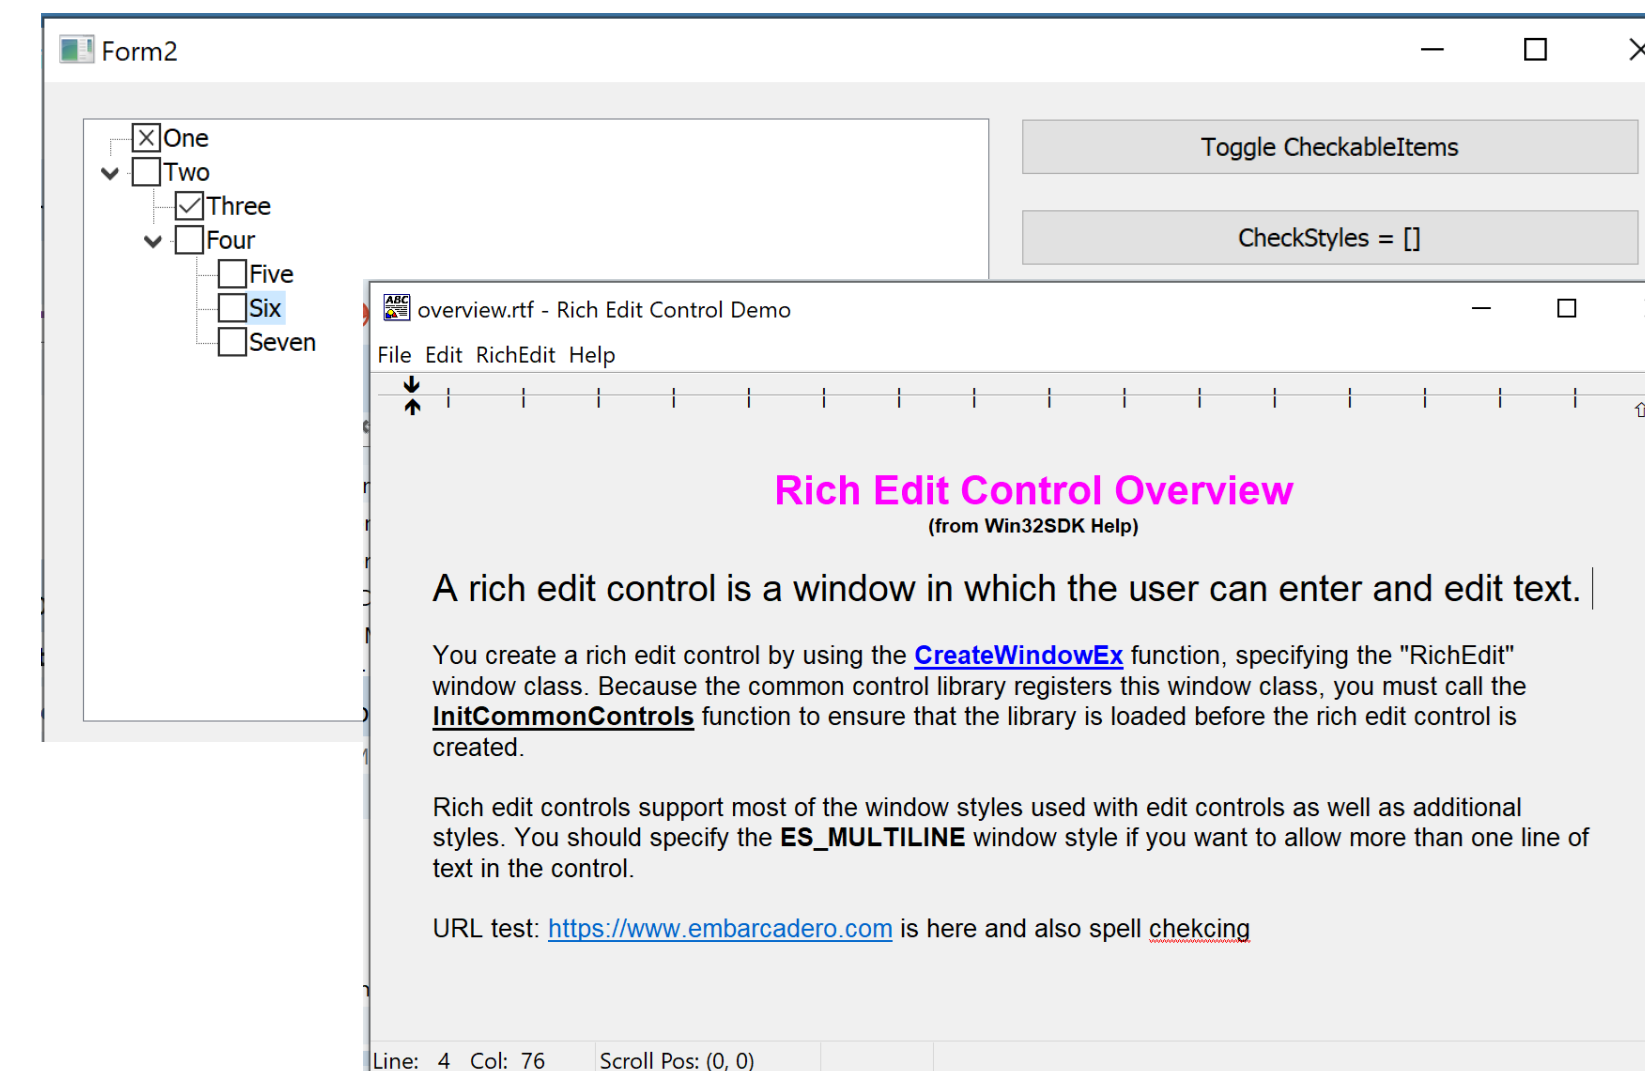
Form2

One
Two
Three
Four
Five
Six
Seven

Toggle CheckableItems

CheckStyles = []

overview.rtf - Rich Edit Control Demo

File Edit RichEdit Help

Rich Edit Control Overview
(from Win32SDK Help)

A rich edit control is a window in which the user can enter and edit text.

You create a rich edit control by using the CreateWindowEx function, specifying the "RichEdit" window class. Because the common control library registers this window class, you must call the InitCommonControls function to ensure that the library is loaded before the rich edit control is created.

Rich edit controls support most of the window styles used with edit controls as well as additional styles. You should specify the ES_MULTILINE window style if you want to allow more than one line of text in the control.

URL test: https://www.embarcadero.com is here and also spell chekcing

Line: 4 Col: 76 Scroll Pos: (0, 0)